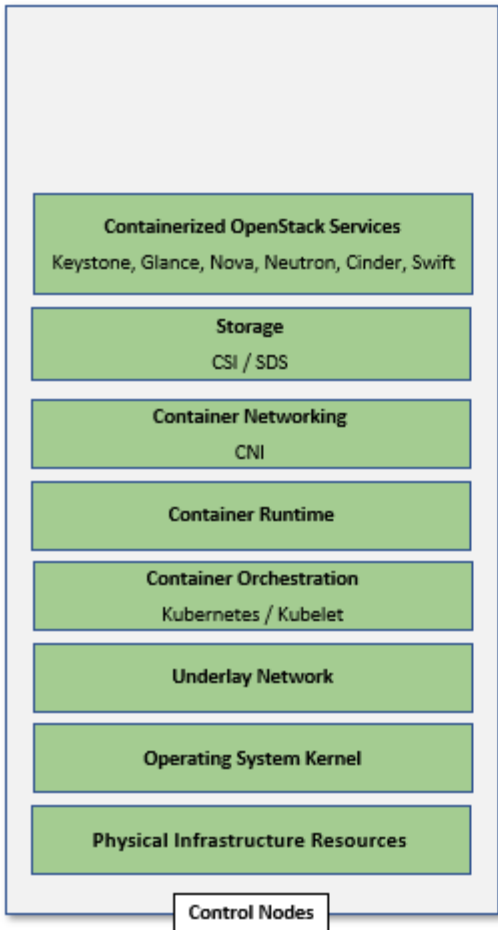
Containerized OpenStack Services
Keystone, Glance, Nova, Neutron, Cinder, Swift

Storage
CSI / SDS

Container Networking
CNI

Container Runtime

Container Orchestration
Kubernetes / Kubelet

Underlay Network

Operating System Kernel

Physical Infrastructure Resources

Control Nodes